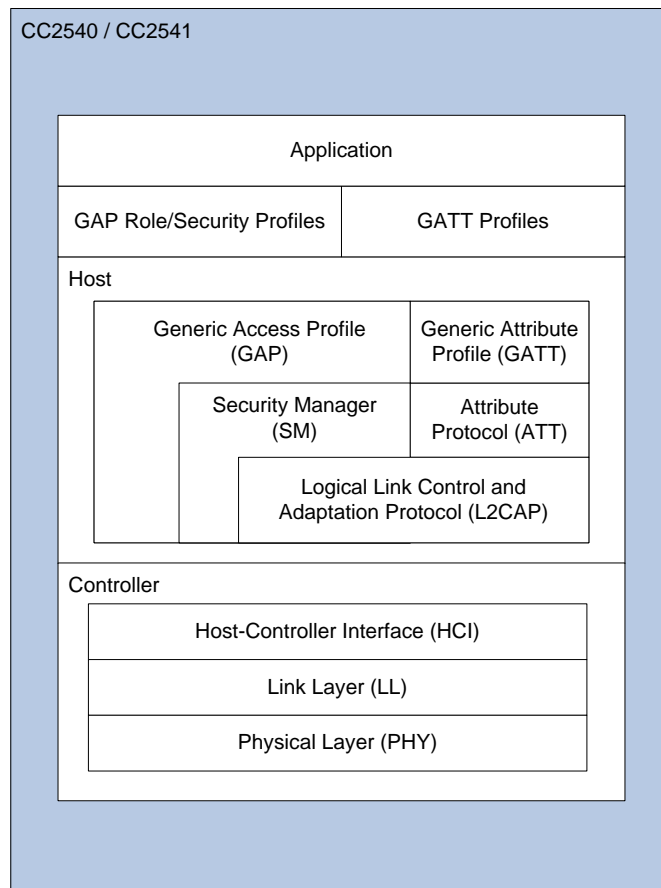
CC2540 / CC2541

Application

GAP Role/Security Profiles

GATT Profiles

Host

Generic Access Profile (GAP)

Generic Attribute Profile (GATT)

Security Manager (SM)

Attribute Protocol (ATT)

Logical Link Control and Adaptation Protocol (L2CAP)

Controller

Host-Controller Interface (HCI)

Link Layer (LL)

Physical Layer (PHY)